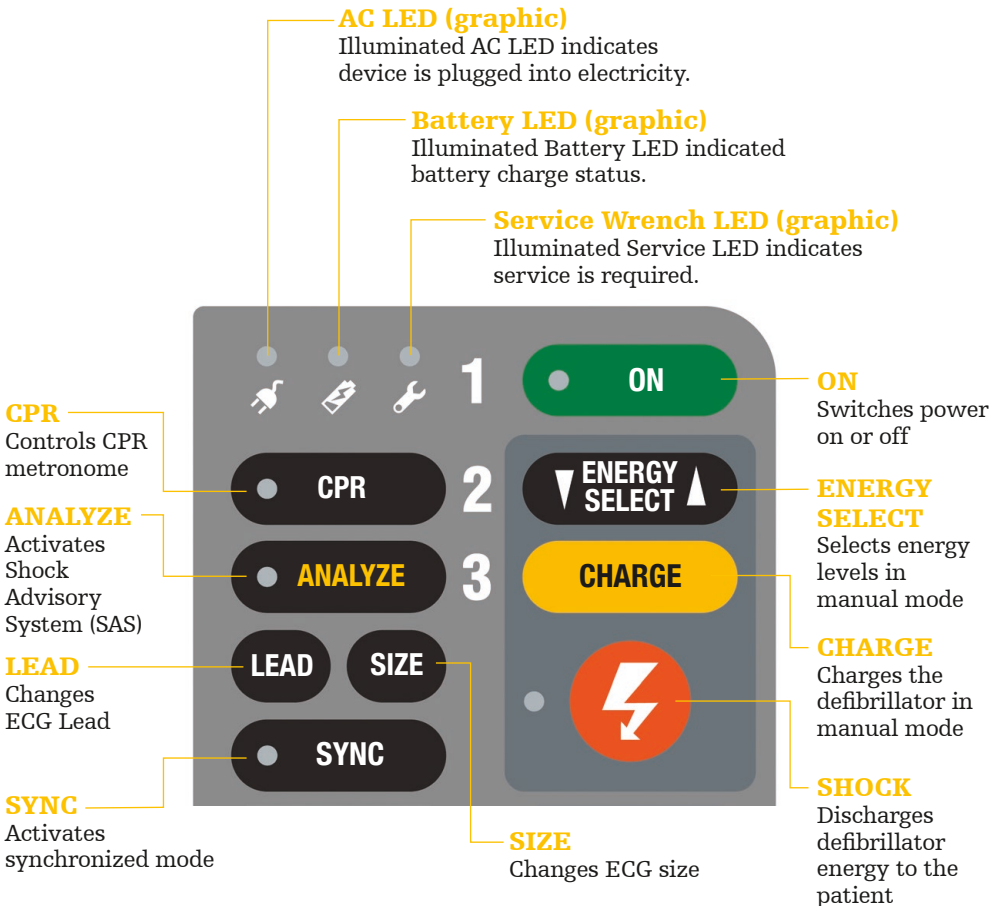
AC LED (graphic)
Illuminated AC LED indicates device is plugged into electricity.

Battery LED (graphic)
Illuminated Battery LED indicated battery charge status.

Service Wrench LED (graphic)
Illuminated Service LED indicates service is required.

1

ON

ON
Switches power on or off

CPR
Controls CPR metronome

CPR

2

ENERGY SELECT

ENERGY SELECT
Selects energy levels in manual mode

ANALYZE
Activates Shock Advisory System (SAS)

ANALYZE

3

CHARGE

CHARGE
Charges the defibrillator in manual mode

LEAD
Changes ECG Lead

LEAD

SIZE

SYNC

SHOCK
Discharges defibrillator energy to the patient

SYNC
Activates synchronized mode

SIZE
Changes ECG size